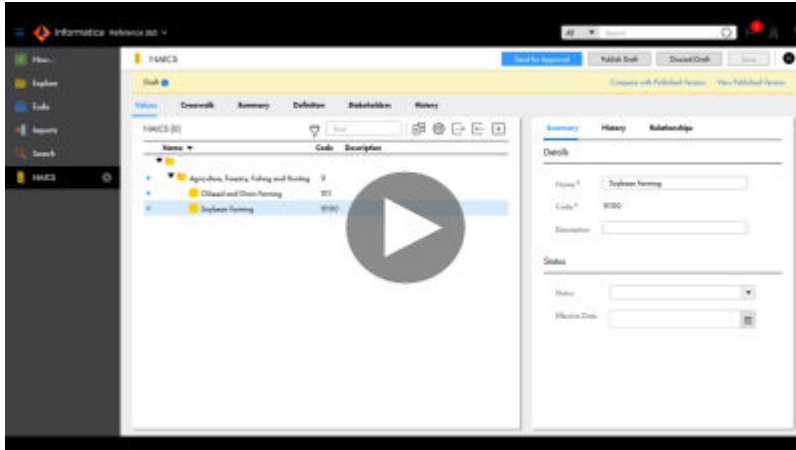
Informatica Reference 360

All Search

New...
Explore
Tasks
Imports
Search
NAICS

NAICS

Send for Approval
Publish Draft
Discard Draft
Save

Draft

Compare with Published Version
View Published Version

Values
Crosswalk
Summary
Definition
Stakeholders
History

NAICS (0)
Find

Name
Code
Description

Agriculture, Forestry, Fishing and Hunting
11
Oilseed and Grain Farming
111
Soybean Farming
11110

Summary
History
Relationships

Details

Name *
Soybean Farming
Code *
11110
Description

Status

Status
Effective Date